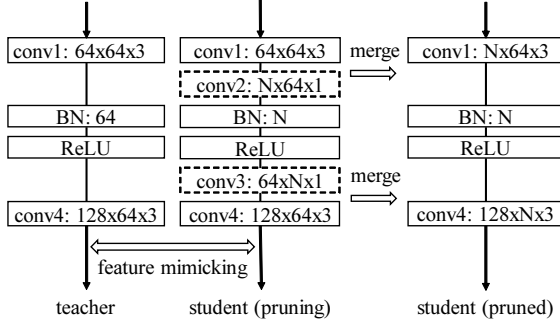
conv1: 64x64x3
BN: 64
ReLU
conv4: 128x64x3
teacher

conv1: 64x64x3
conv2: Nx64x1
BN: N
ReLU
conv3: 64xNx1
conv4: 128x64x3
student (pruning)

feature mimicking

merge
merge

conv1: Nx64x3
BN: N
ReLU
conv4: 128xNx3
student (pruned)